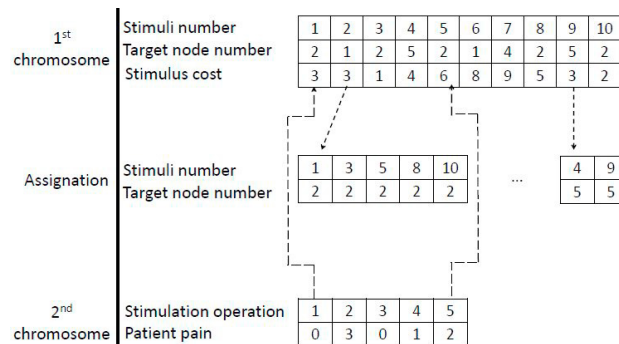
1$^{st}$ chromosome

| Stimuli number | 1 | 2 | 3 | 4 | 5 | 6 | 7 | 8 | 9 | 10 |
|---|---|---|---|---|---|---|---|---|---|---|
| Target node number | 2 | 1 | 2 | 5 | 2 | 1 | 4 | 2 | 5 | 2 |
| Stimulus cost | 3 | 3 | 1 | 4 | 6 | 8 | 9 | 5 | 3 | 2 |

Assignation

| Stimuli number | 1 | 3 | 5 | 8 | 10 |
|---|---|---|---|---|---|
| Target node number | 2 | 2 | 2 | 2 | 2 |

...

| 4 | 9 |
|---|---|
| 5 | 5 |

2$^{nd}$ chromosome

| Stimulation operation | 1 | 2 | 3 | 4 | 5 |
|---|---|---|---|---|---|
| Patient pain | 0 | 3 | 0 | 1 | 2 |